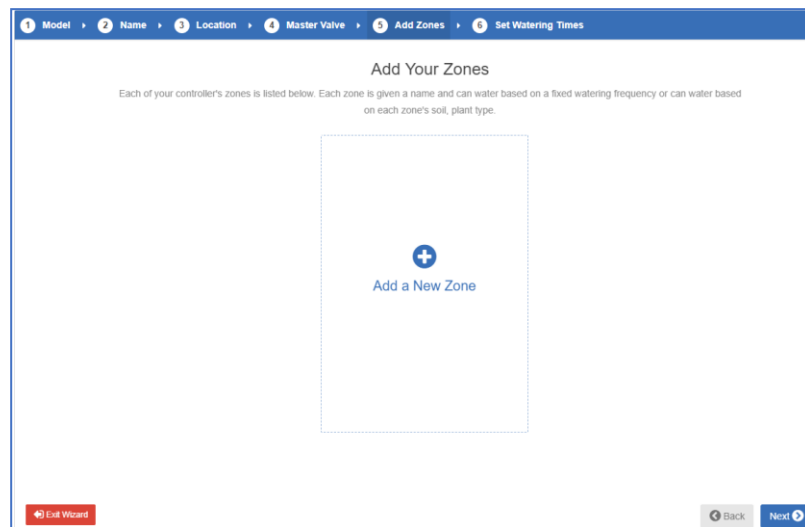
1 Model ▸ 2 Name ▸ 3 Location ▸ 4 Master Valve ▸ 5 Add Zones ▸ 6 Set Watering Times

Add Your Zones

Each of your controller's zones is listed below. Each zone is given a name and can water based on a fixed watering frequency or can water based on each zone's soil, plant type.

Add a New Zone

Exit Wizard

Back

Next